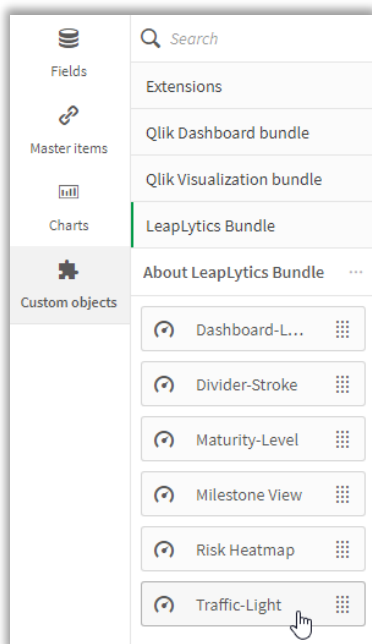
Fields

Master items

Charts

Custom objects

Search

Extensions

Qlik Dashboard bundle

Qlik Visualization bundle

LeapLytics Bundle

About LeapLytics Bundle ···

Dashboard-L...

Divider-Stroke

Maturity-Level

Milestone View

Risk Heatmap

Traffic-Light